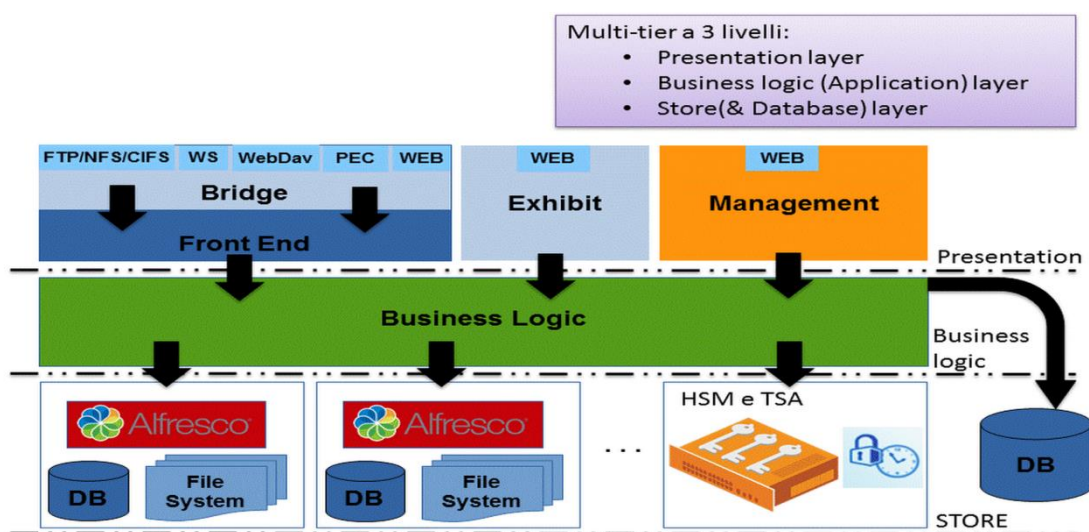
Multi-tier a 3 livelli:
- Presentation layer
- Business logic (Application) layer
- Store(& Database) layer

FTP/NFS/CIFS WS WebDav PEC WEB

Bridge

Front End

WEB

Exhibit

WEB

Management

Presentation

Business Logic

Business logic

Alfresco

DB File System

Alfresco

DB File System

...

HSM e TSA

DB

STORE